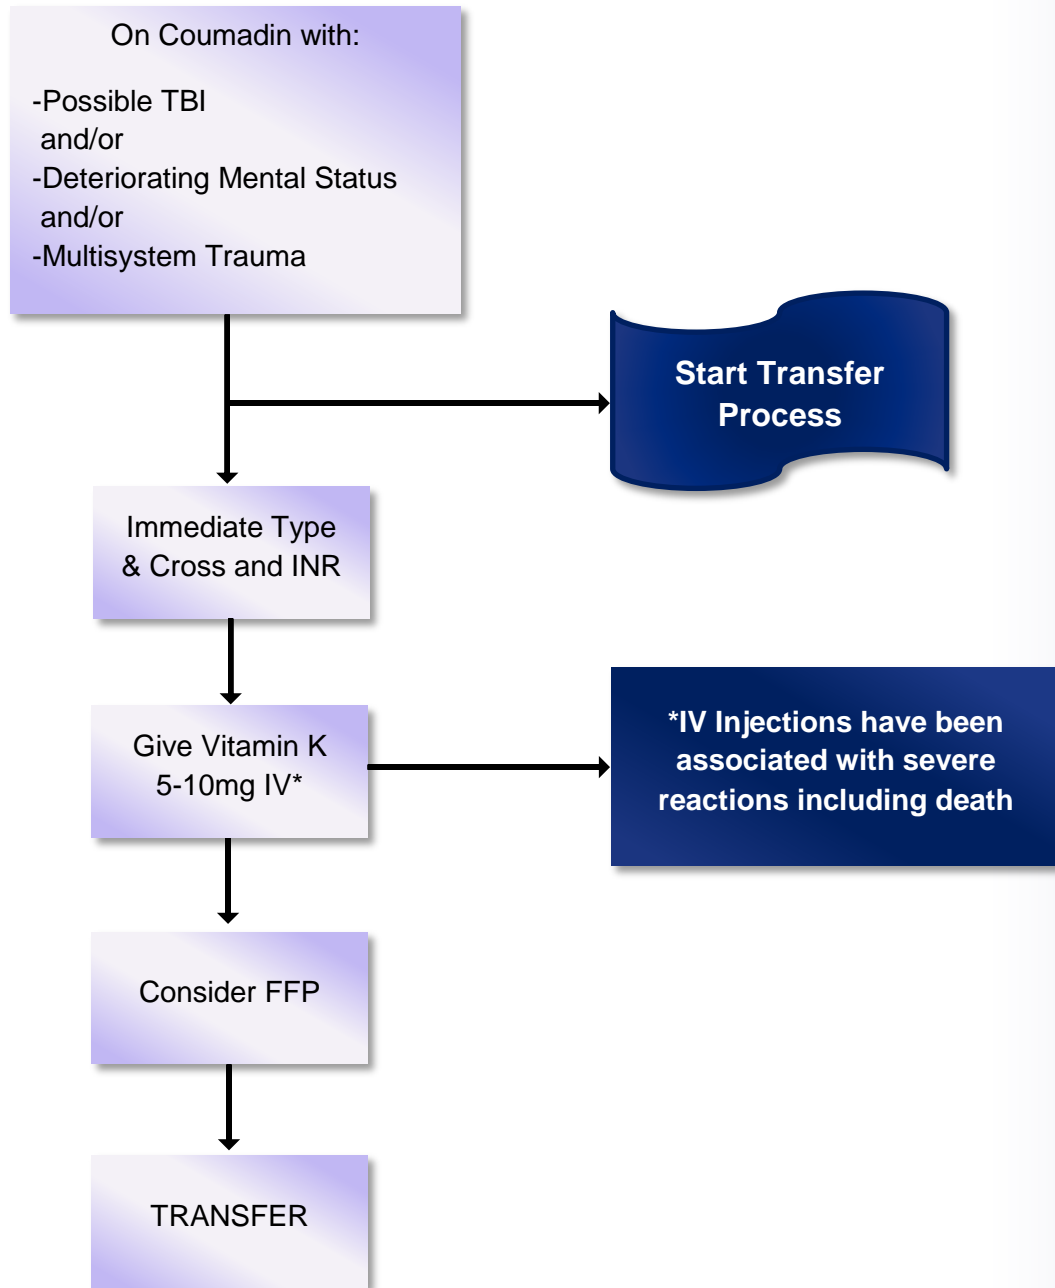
On Coumadin with:

-Possible TBI
and/or
-Deteriorating Mental Status
and/or
-Multisystem Trauma

Start Transfer Process

Immediate Type & Cross and INR

Give Vitamin K 5-10mg IV*

*IV Injections have been associated with severe reactions including death

Consider FFP

TRANSFER